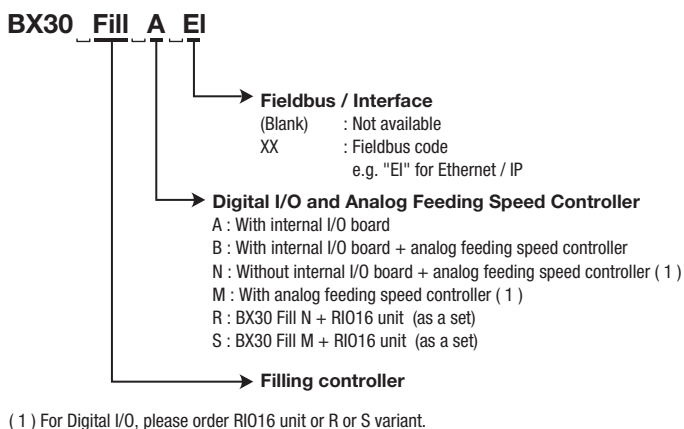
BX30 Fill A EI

Fieldbus / Interface
(Blank) : Not available
XX : Fieldbus code
e.g. "EI" for Ethernet / IP

Digital I/O and Analog Feeding Speed Controller
A : With internal I/O board
B : With internal I/O board + analog feeding speed controller
N : Without internal I/O board + analog feeding speed controller ( 1 )
M : With analog feeding speed controller ( 1 )
R : BX30 Fill N + RIO16 unit (as a set)
S : BX30 Fill M + RIO16 unit (as a set)

Filling controller

( 1 ) For Digital I/O, please order RIO16 unit or R or S variant.